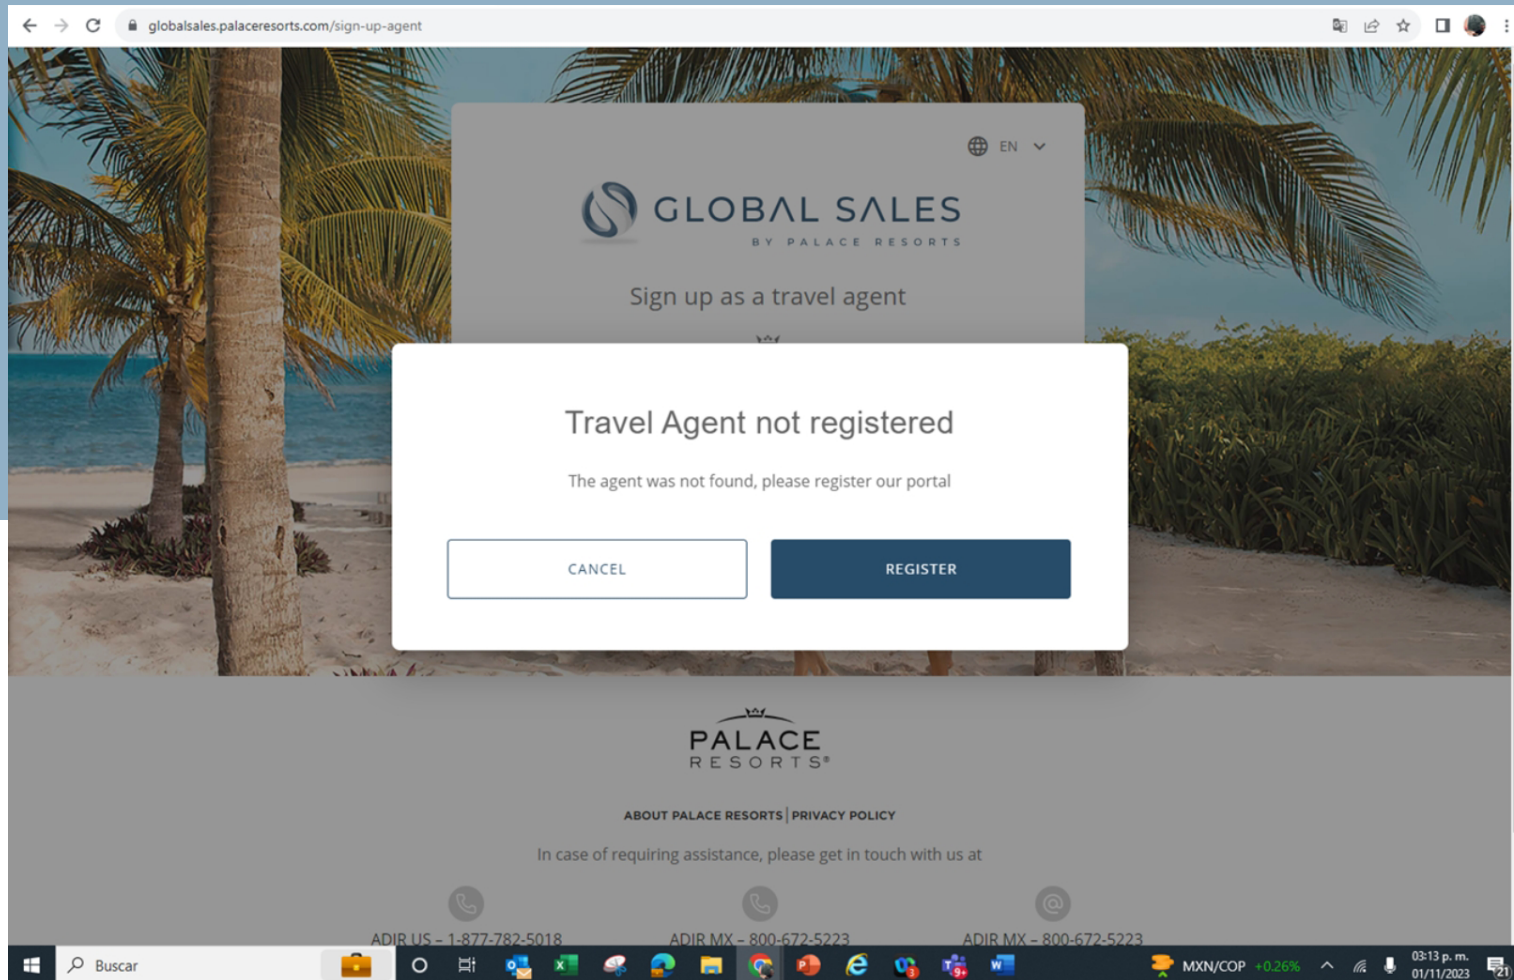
globalsales.palaceresorts.com/sign-up-agent

EN

GLOBAL SALES
BY PALACE RESORTS

Sign up as a travel agent

Travel Agent not registered

The agent was not found, please register our portal

CANCEL

REGISTER

PALACE
RESORTS®

ABOUT PALACE RESORTS | PRIVACY POLICY

In case of requiring assistance, please get in touch with us at

ADIR US – 1-877-782-5018

ADIR MX – 800-672-5223

ADIR MX – 800-672-5223

Buscar

MXN/COP +0.26%

03:13 p. m.
01/11/2023

21